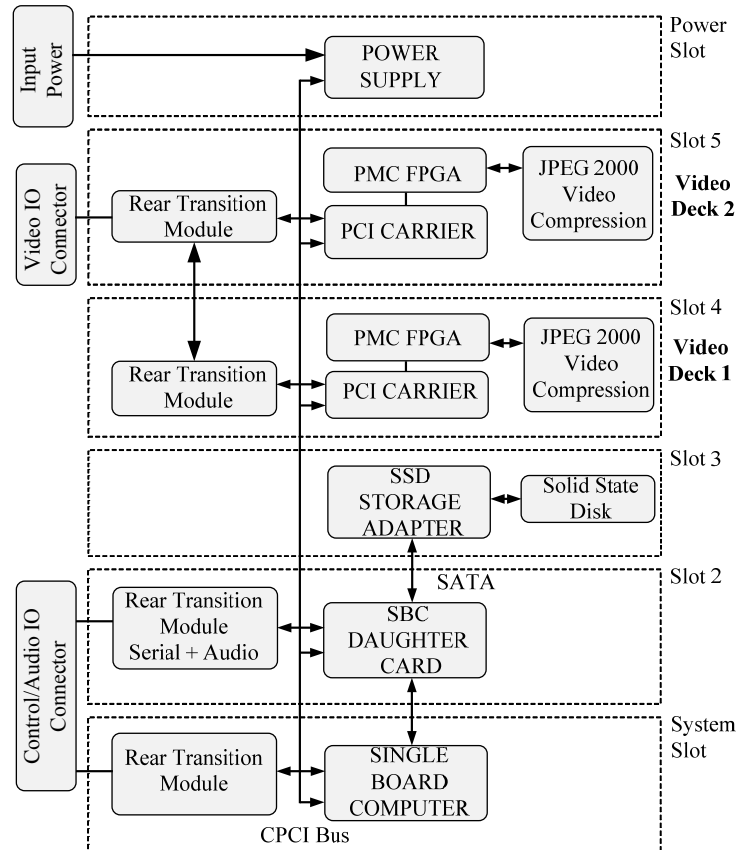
Input Power

POWER SUPPLY

Power Slot

Video IO Connector

Slot 5

Rear Transition Module

PMC FPGA

PCI CARRIER

JPEG 2000 Video Compression

Video Deck 2

Slot 4

Rear Transition Module

PMC FPGA

PCI CARRIER

JPEG 2000 Video Compression

Video Deck 1

Slot 3

SSD STORAGE ADAPTER

Solid State Disk

SATA

Slot 2

Control/Audio IO Connector

Rear Transition Module Serial + Audio

SBC DAUGHTER CARD

System Slot

Rear Transition Module

SINGLE BOARD COMPUTER

CPCI Bus